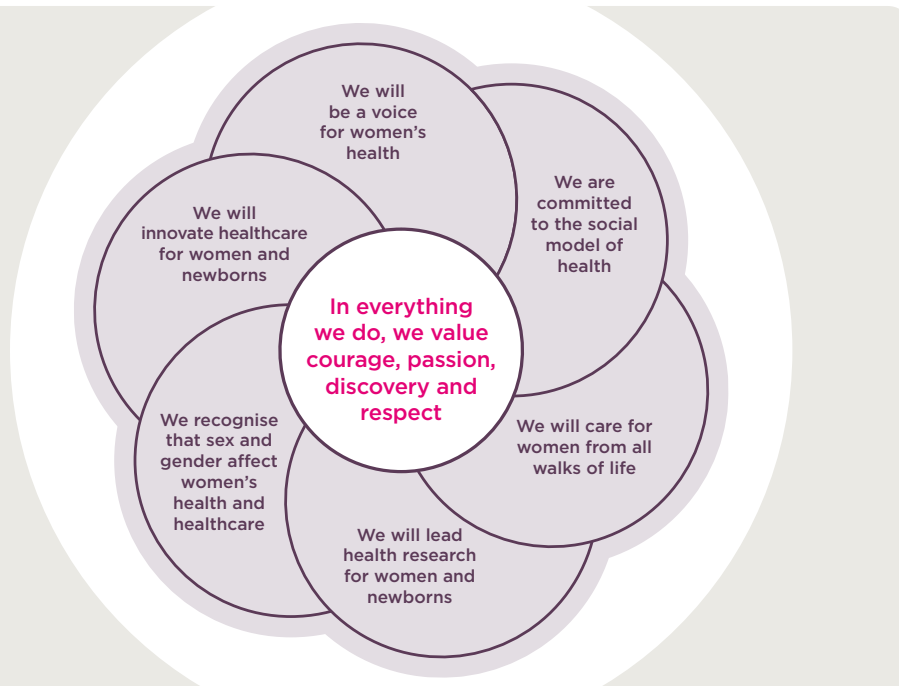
We will be a voice for women's health

We are committed to the social model of health

We will innovate healthcare for women and newborns

In everything we do, we value courage, passion, discovery and respect

We will care for women from all walks of life

We recognise that sex and gender affect women's health and healthcare

We will lead health research for women and newborns